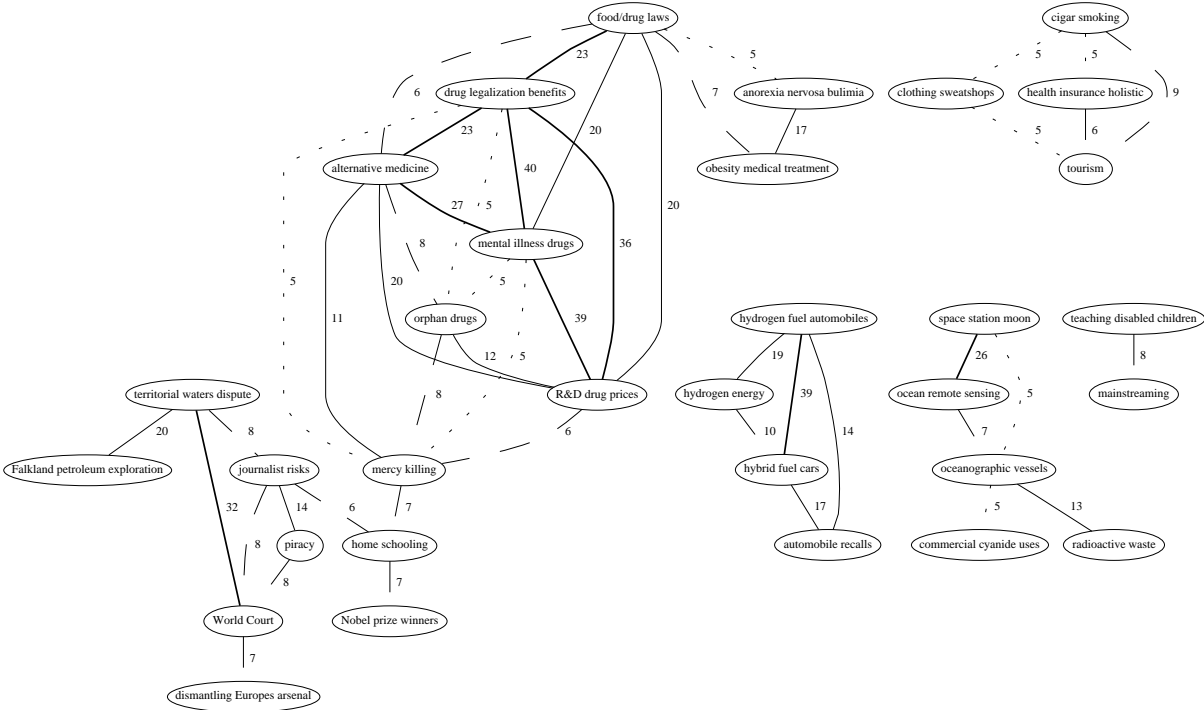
food/drug laws
cigar smoking
23
5
5
5
6
7
anorexia nervosa bulimia
clothing sweatshops
health insurance holistic
9
drug legalization benefits
23
20
17
5
6
alternative medicine
40
obesity medical treatment
tourism
27
5
20
8
mental illness drugs
36
5
20
5
11
orphan drugs
39
hydrogen fuel automobiles
space station moon
teaching disabled children
12
5
19
26
8
8
R&D drug prices
hydrogen energy
39
ocean remote sensing
5
mainstreaming
territorial waters dispute
6
20
8
10
14
7
Falkland petroleum exploration
journalist risks
mercy killing
hybrid fuel cars
oceanographic vessels
32
14
6
7
17
5
13
8
piracy
home schooling
automobile recalls
commercial cyanide uses
radioactive waste
8
7
World Court
Nobel prize winners
7
dismantling Europes arsenal